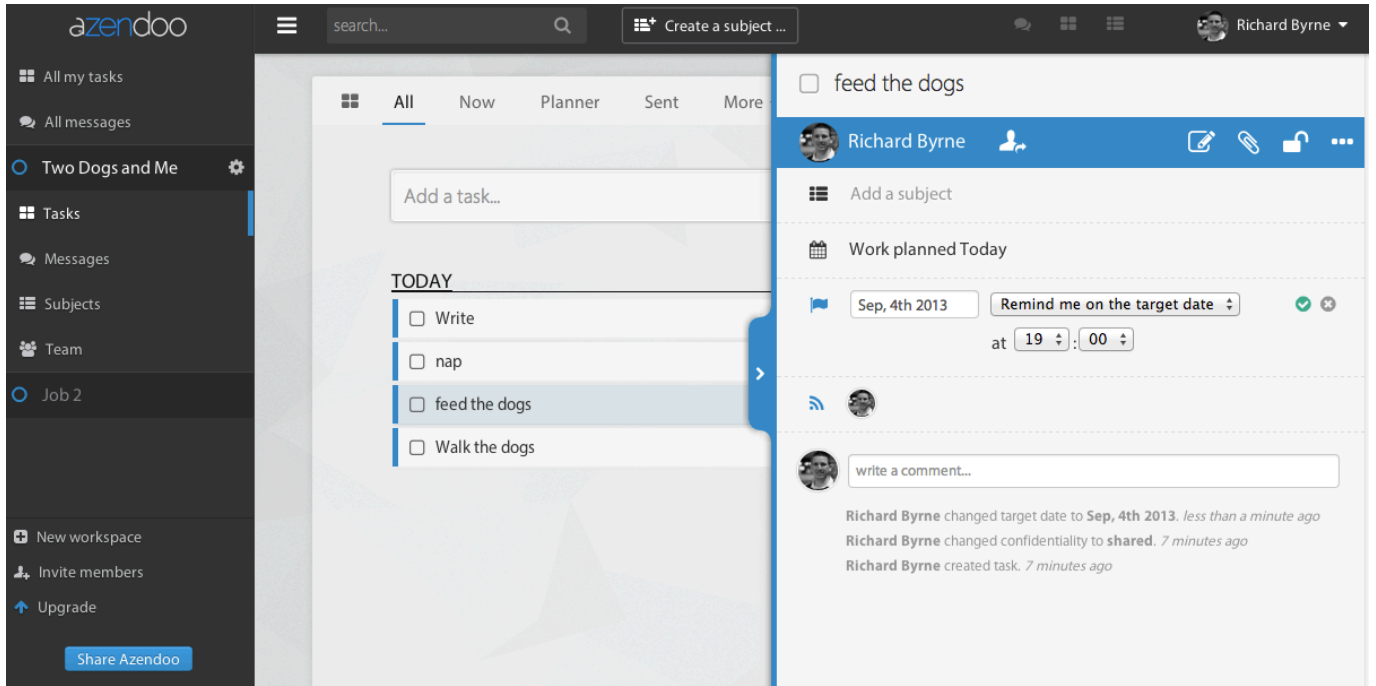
azendoo

search...

Create a subject ...

Richard Byrne

All my tasks

All messages

Two Dogs and Me

Tasks

Messages

Subjects

Team

Job 2

New workspace

Invite members

Upgrade

Share Azendoo

All Now Planner Sent More

Add a task...

TODAY

Write

nap

feed the dogs

Walk the dogs

feed the dogs

Richard Byrne

Add a subject

Work planned Today

Sep, 4th 2013

Remind me on the target date

at 19 : 00

write a comment...

**Richard Byrne** changed target date to **Sep, 4th 2013**. *less than a minute ago*

**Richard Byrne** changed confidentiality to **shared**. *7 minutes ago*

**Richard Byrne** created task. *7 minutes ago*